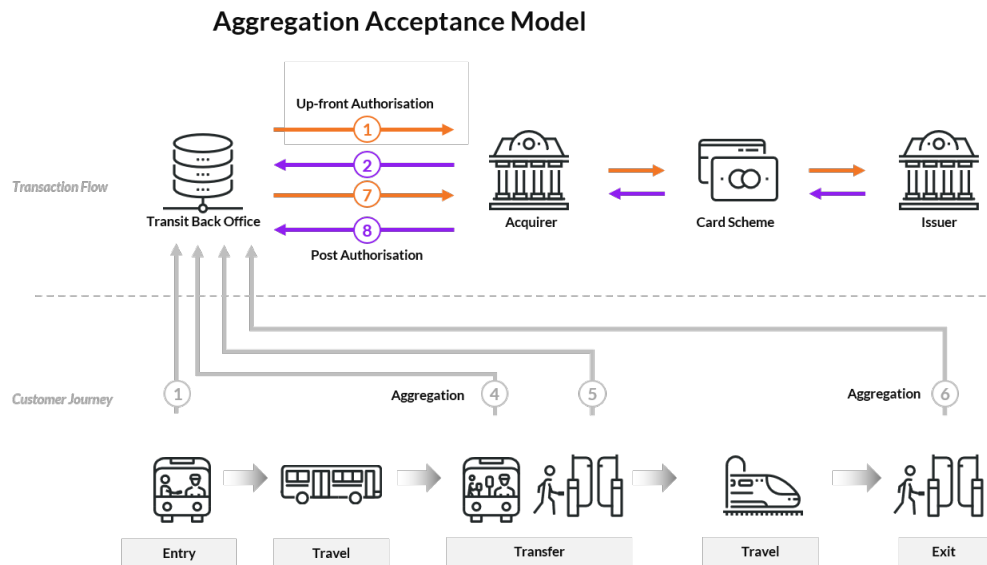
Aggregation Acceptance Model

Up-front Authorisation

1

2

7

8

Post Authorisation

Transaction Flow

Transit Back Office

Acquirer

Card Scheme

Issuer

Customer Journey

1

Aggregation

4

5

Aggregation

6

Entry

Travel

Transfer

Travel

Exit